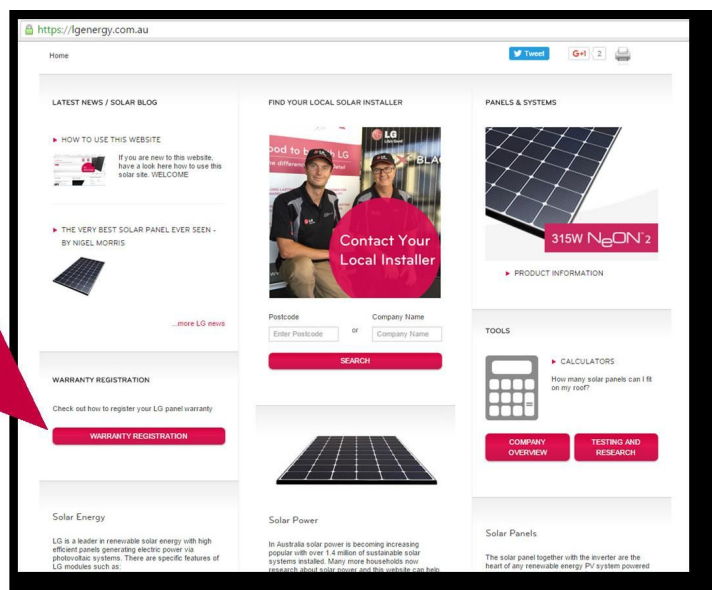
https://lgenergy.com.au

Home

Tweet G+1 2

LATEST NEWS / SOLAR BLOG

HOW TO USE THIS WEBSITE

If you are new to this website, have a look here how to use this solar site. WELCOME

THE VERY BEST SOLAR PANEL EVER SEEN - BY NIGEL MORRIS

...more LG news

WARRANTY REGISTRATION

Check out how to register your LG panel warranty

WARRANTY REGISTRATION

Solar Energy

LG is a leader in renewable solar energy with high efficient panels generating electric power via photovoltaic systems. There are specific features of LG modules such as:

FIND YOUR LOCAL SOLAR INSTALLER

ood to b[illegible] LG
e differen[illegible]
LG
BLAC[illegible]

Contact Your Local Installer

Postcode
Enter Postcode
or
Company Name
Company Name

SEARCH

Solar Power

In Australia solar power is becoming increasing popular with over 1.4 million of sustainable solar systems installed. Many more households now research about solar power and this website can help

PANELS & SYSTEMS

315W NeON 2

PRODUCT INFORMATION

TOOLS

CALCULATORS

How many solar panels can I fit on my roof?

COMPANY OVERVIEW

TESTING AND RESEARCH

Solar Panels

The solar panel together with the inverter are the heart of any renewable energy PV system powered